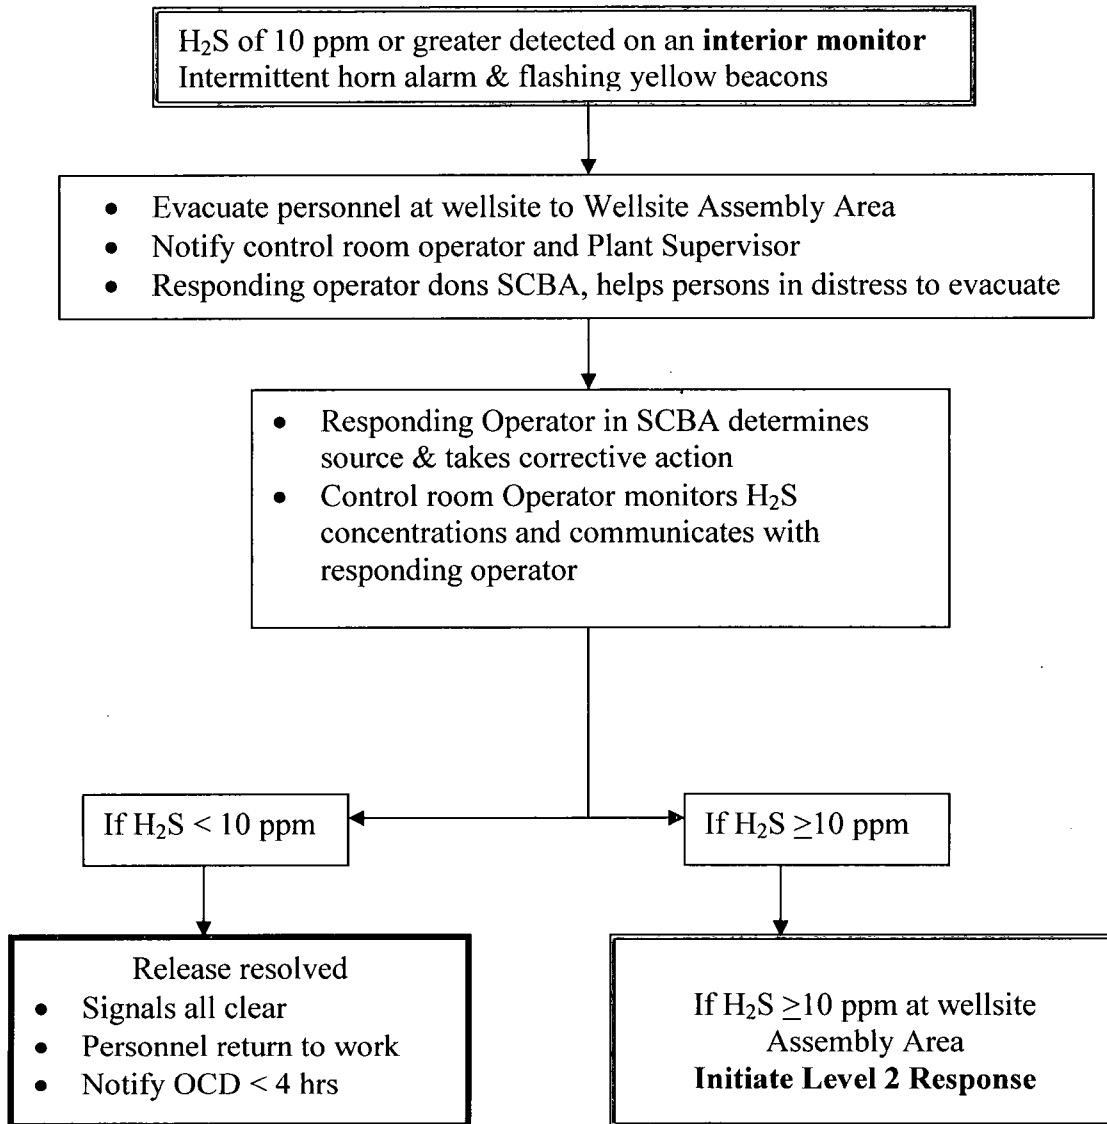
$H_2S$ of 10 ppm or greater detected on an **interior monitor**
Intermittent horn alarm & flashing yellow beacons

- Evacuate personnel at wellsite to Wellsite Assembly Area
- Notify control room operator and Plant Supervisor
- Responding operator dons SCBA, helps persons in distress to evacuate

- Responding Operator in SCBA determines source & takes corrective action
- Control room Operator monitors $H_2S$ concentrations and communicates with responding operator

If $H_2S$ < 10 ppm

If $H_2S \geq 10$ ppm

Release resolved
- Signals all clear
- Personnel return to work
- Notify OCD < 4 hrs

If $H_2S \geq 10$ ppm at wellsite Assembly Area
**Initiate Level 2 Response**